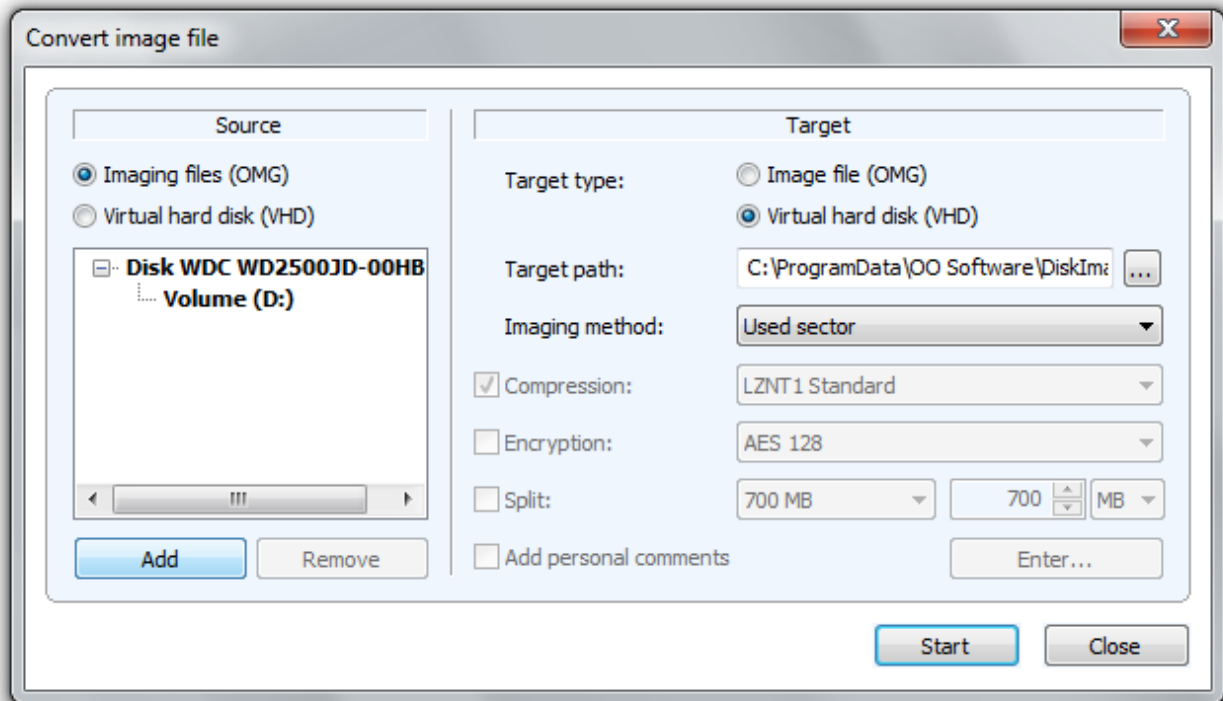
Convert image file

Source

Imaging files (OMG)

Virtual hard disk (VHD)

Disk WDC WD2500JD-00HB

Volume (D:)

III

Add

Remove

Target

Target type:

Image file (OMG)

Virtual hard disk (VHD)

Target path:

C:\ProgramData\OO Software\DiskIma

...

Imaging method:

Used sector

Compression:

LZNT1 Standard

Encryption:

AES 128

Split:

700 MB

700

MB

Add personal comments

Enter...

Start

Close